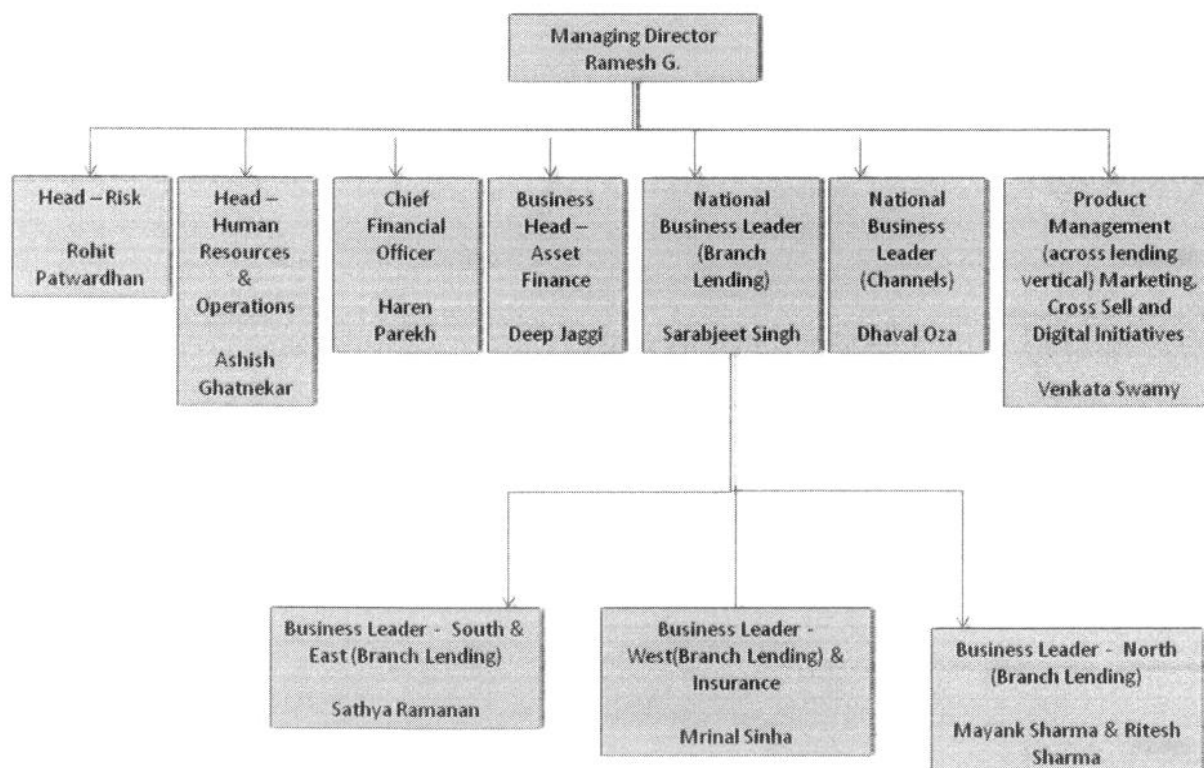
Managing Director
Ramesh G.

Head – Risk

Rohit Patwardhan

Head – Human Resources & Operations

Ashish Ghatnekar

Chief Financial Officer

Haren Parekh

Business Head – Asset Finance

Deep Jaggi

National Business Leader (Branch Lending)

Sarabjeet Singh

National Business Leader (Channels)

Dhaval Oza

Product Management (across lending vertical) Marketing, Cross Sell and Digital Initiatives

Venkata Swamy

Business Leader - South & East (Branch Lending)

Sathya Ramanan

Business Leader - West(Branch Lending) & Insurance

Mrinal Sinha

Business Leader - North (Branch Lending)

Mayank Sharma & Ritesh Sharma